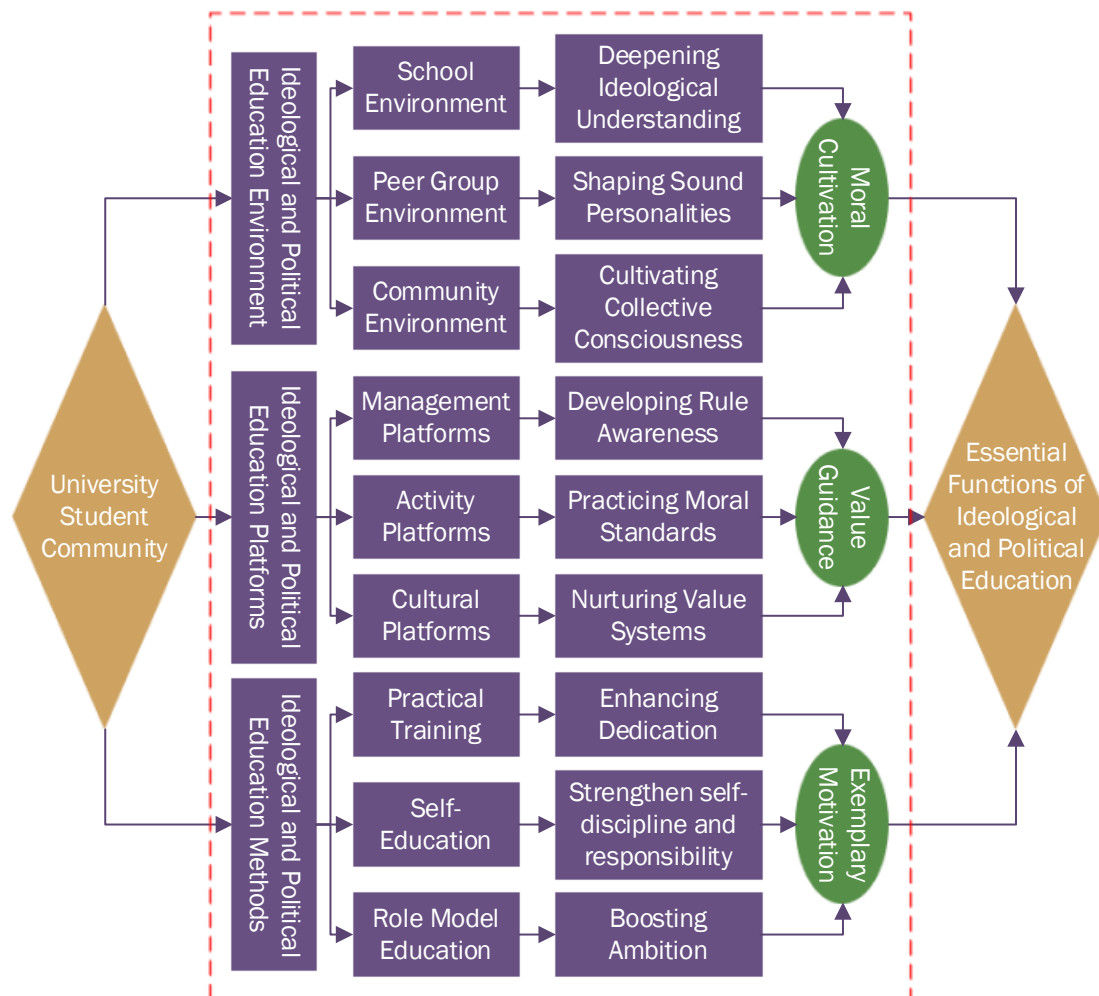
University Student Community

Ideological and Political Education Environment

School Environment

Deepening Ideological Understanding

Peer Group Environment

Shaping Sound Personalities

Community Environment

Cultivating Collective Consciousness

Moral Cultivation

Ideological and Political Education Platforms

Management Platforms

Developing Rule Awareness

Activity Platforms

Practicing Moral Standards

Cultural Platforms

Nurturing Value Systems

Value Guidance

Ideological and Political Education Methods

Practical Training

Enhancing Dedication

Self-Education

Strengthen self-discipline and responsibility

Role Model Education

Boosting Ambition

Exemplary Motivation

Essential Functions of Ideological and Political Education